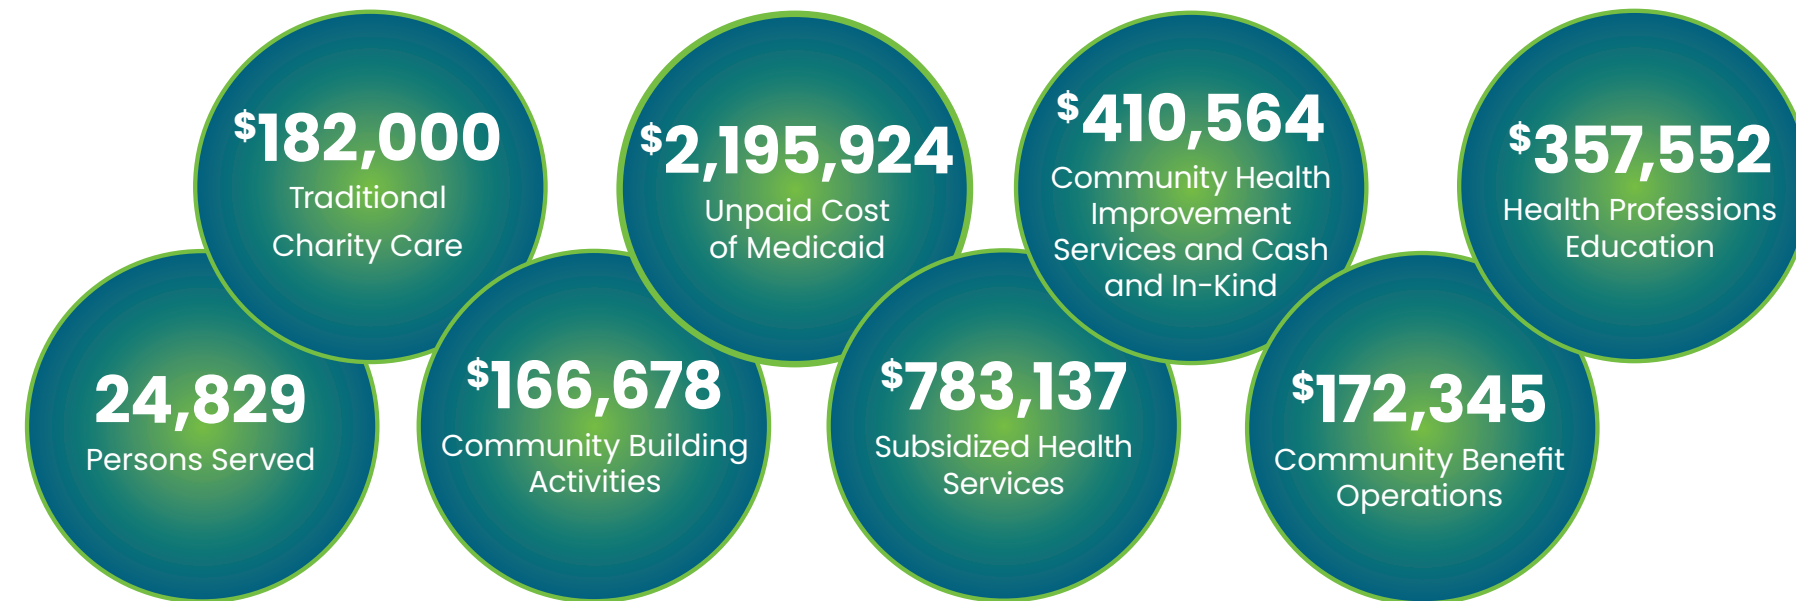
24,829
Persons Served

$182,000
Traditional Charity Care

$166,678
Community Building Activities

$2,195,924
Unpaid Cost of Medicaid

$783,137
Subsidized Health Services

$410,564
Community Health Improvement Services and Cash and In-Kind

$172,345
Community Benefit Operations

$357,552
Health Professions Education